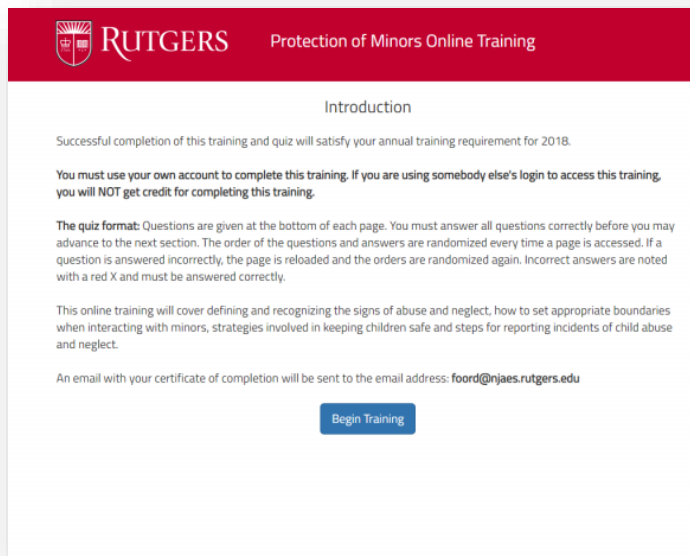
RUTGERS

Protection of Minors Online Training

Introduction

Successful completion of this training and quiz will satisfy your annual training requirement for 2018.

You must use your own account to complete this training. If you are using somebody else's login to access this training, you will NOT get credit for completing this training.

The quiz format: Questions are given at the bottom of each page. You must answer all questions correctly before you may advance to the next section. The order of the questions and answers are randomized every time a page is accessed. If a question is answered incorrectly, the page is reloaded and the orders are randomized again. Incorrect answers are noted with a red X and must be answered correctly.

This online training will cover defining and recognizing the signs of abuse and neglect, how to set appropriate boundaries when interacting with minors, strategies involved in keeping children safe and steps for reporting incidents of child abuse and neglect.

An email with your certificate of completion will be sent to the email address: foord@njaes.rutgers.edu

Begin Training